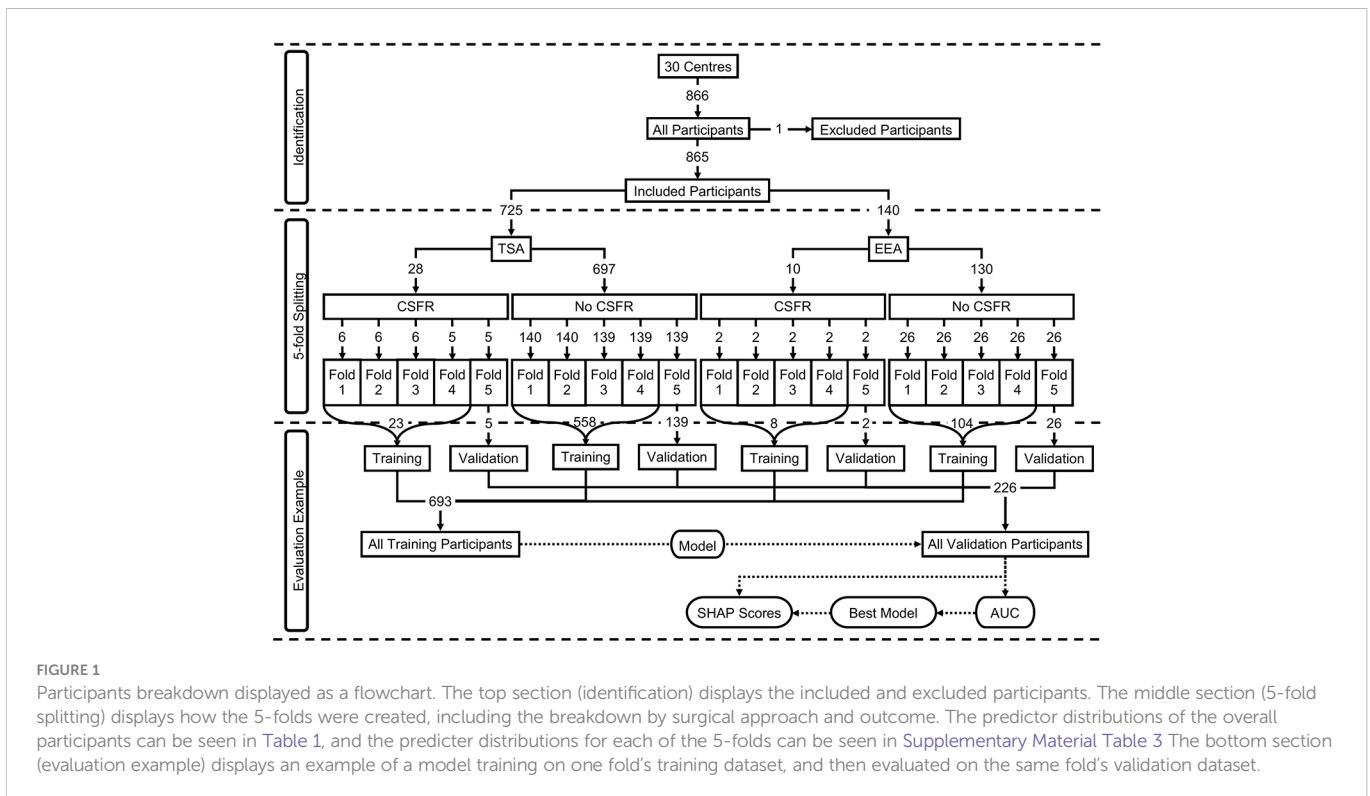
Identification

30 Centres

866

All Participants

1

Excluded Participants

865

Included Participants

725

140

5-fold Splitting

TSA

28

697

EEA

10

130

CSFR

No CSFR

CSFR

No CSFR

6 6 6 5 5

140 140 139 139 139

2 2 2 2 2

26 26 26 26 26

Fold 1 Fold 2 Fold 3 Fold 4 Fold 5

Fold 1 Fold 2 Fold 3 Fold 4 Fold 5

Fold 1 Fold 2 Fold 3 Fold 4 Fold 5

Fold 1 Fold 2 Fold 3 Fold 4 Fold 5

Evaluation Example

23

5

558

139

8

2

104

26

Training

Validation

Training

Validation

Training

Validation

Training

Validation

693

226

All Training Participants

Model

All Validation Participants

SHAP Scores

Best Model

AUC

FIGURE 1

Participants breakdown displayed as a flowchart. The top section (identification) displays the included and excluded participants. The middle section (5-fold splitting) displays how the 5-folds were created, including the breakdown by surgical approach and outcome. The predictor distributions of the overall participants can be seen in Table 1, and the predicter distributions for each of the 5-folds can be seen in Supplementary Material Table 3 The bottom section (evaluation example) displays an example of a model training on one fold's training dataset, and then evaluated on the same fold's validation dataset.